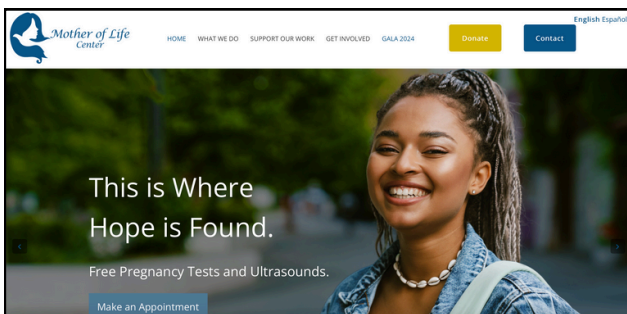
Mother of Life Center

HOME WHAT WE DO SUPPORT OUR WORK GET INVOLVED GALA 2024

Donate

Contact

English Español

This is Where Hope is Found.

Free Pregnancy Tests and Ultrasounds.

Make an Appointment